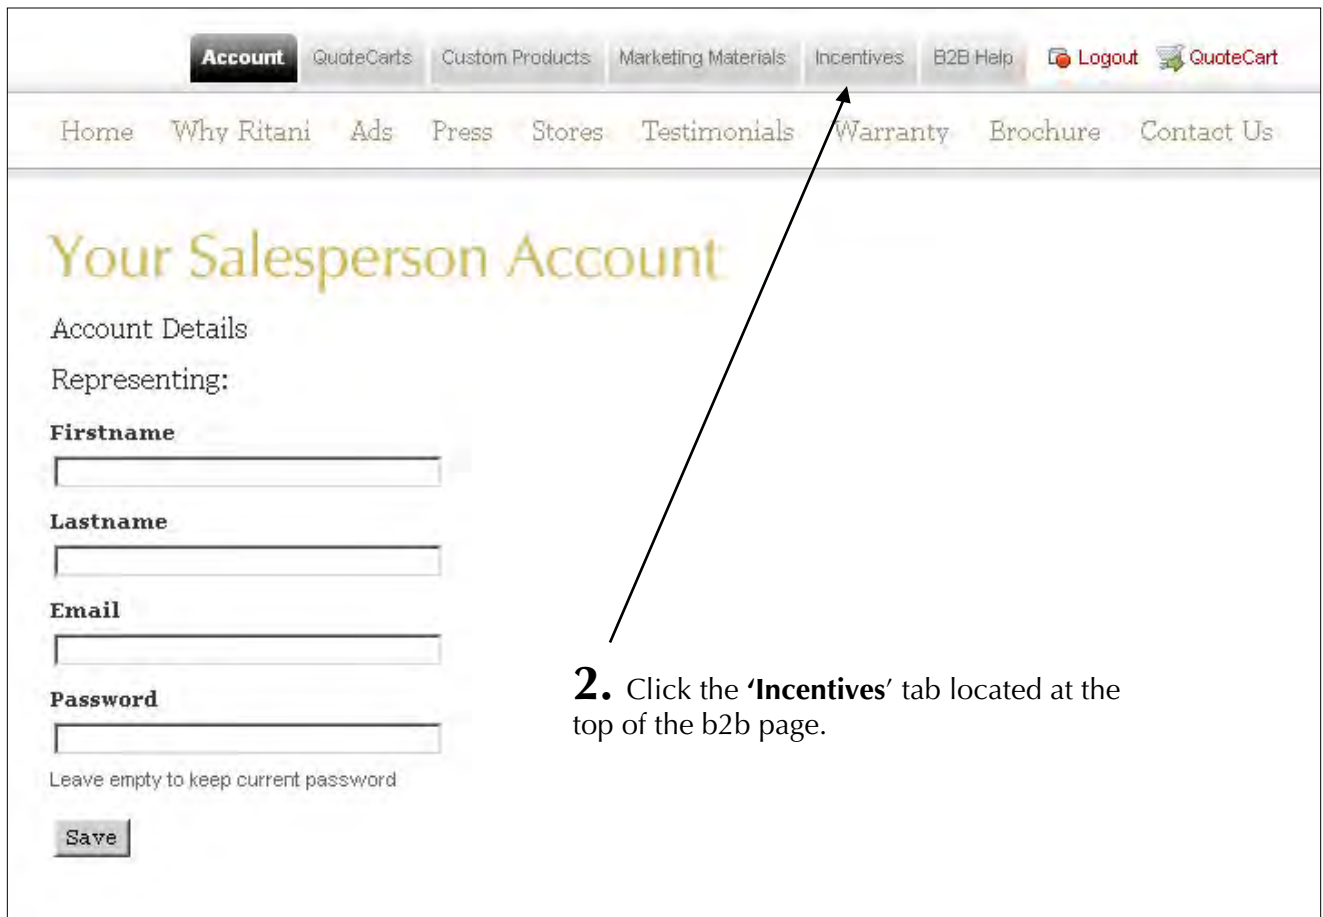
Account QuoteCarts Custom Products Marketing Materials Incentives B2B Help Logout QuoteCart

Home Why Ritani Ads Press Stores Testimonials Warranty Brochure Contact Us

Your Salesperson Account

Account Details

Representing:

Firstname

Lastname

Email

Password

Leave empty to keep current password

Save

2. Click the 'Incentives' tab located at the top of the b2b page.